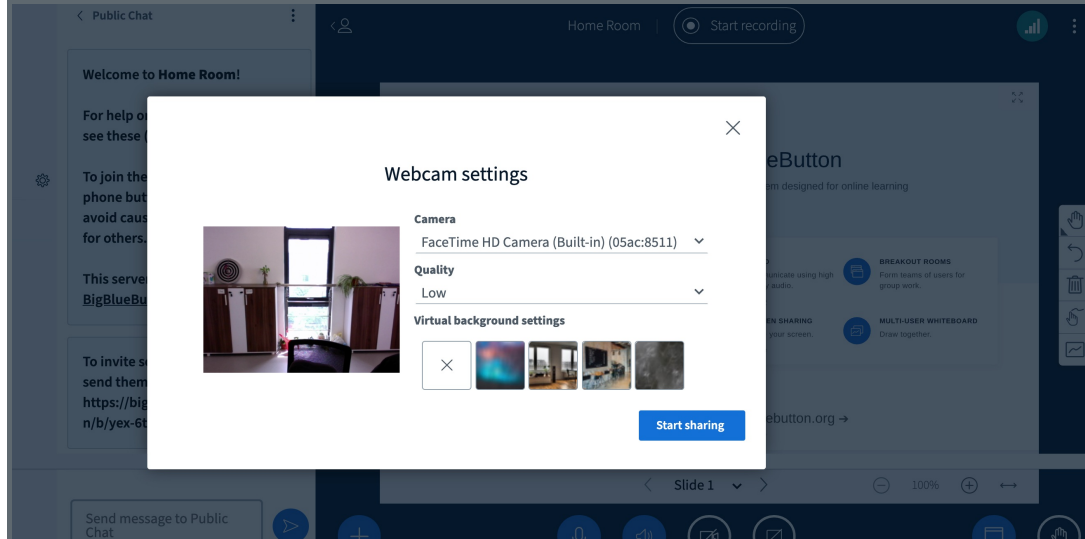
< Public Chat

Welcome to Home Room!

For help o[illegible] see these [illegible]

To join the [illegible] phone but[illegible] avoid caus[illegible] for others.

This serve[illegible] BigBlueBu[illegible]

To invite s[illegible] send them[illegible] https://big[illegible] n/b/yex-6t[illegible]

Send message to Public Chat

Home Room

Start recording

eButton

em designed for online learning

BREAKOUT ROOMS

Form teams of users for group work.

MULTI-USER WHITEBOARD

Draw together.

ebutton.org →

Slide 1

100%

Webcam settings

Camera

FaceTime HD Camera (Built-in) (05ac:8511)

Quality

Low

Virtual background settings

Start sharing